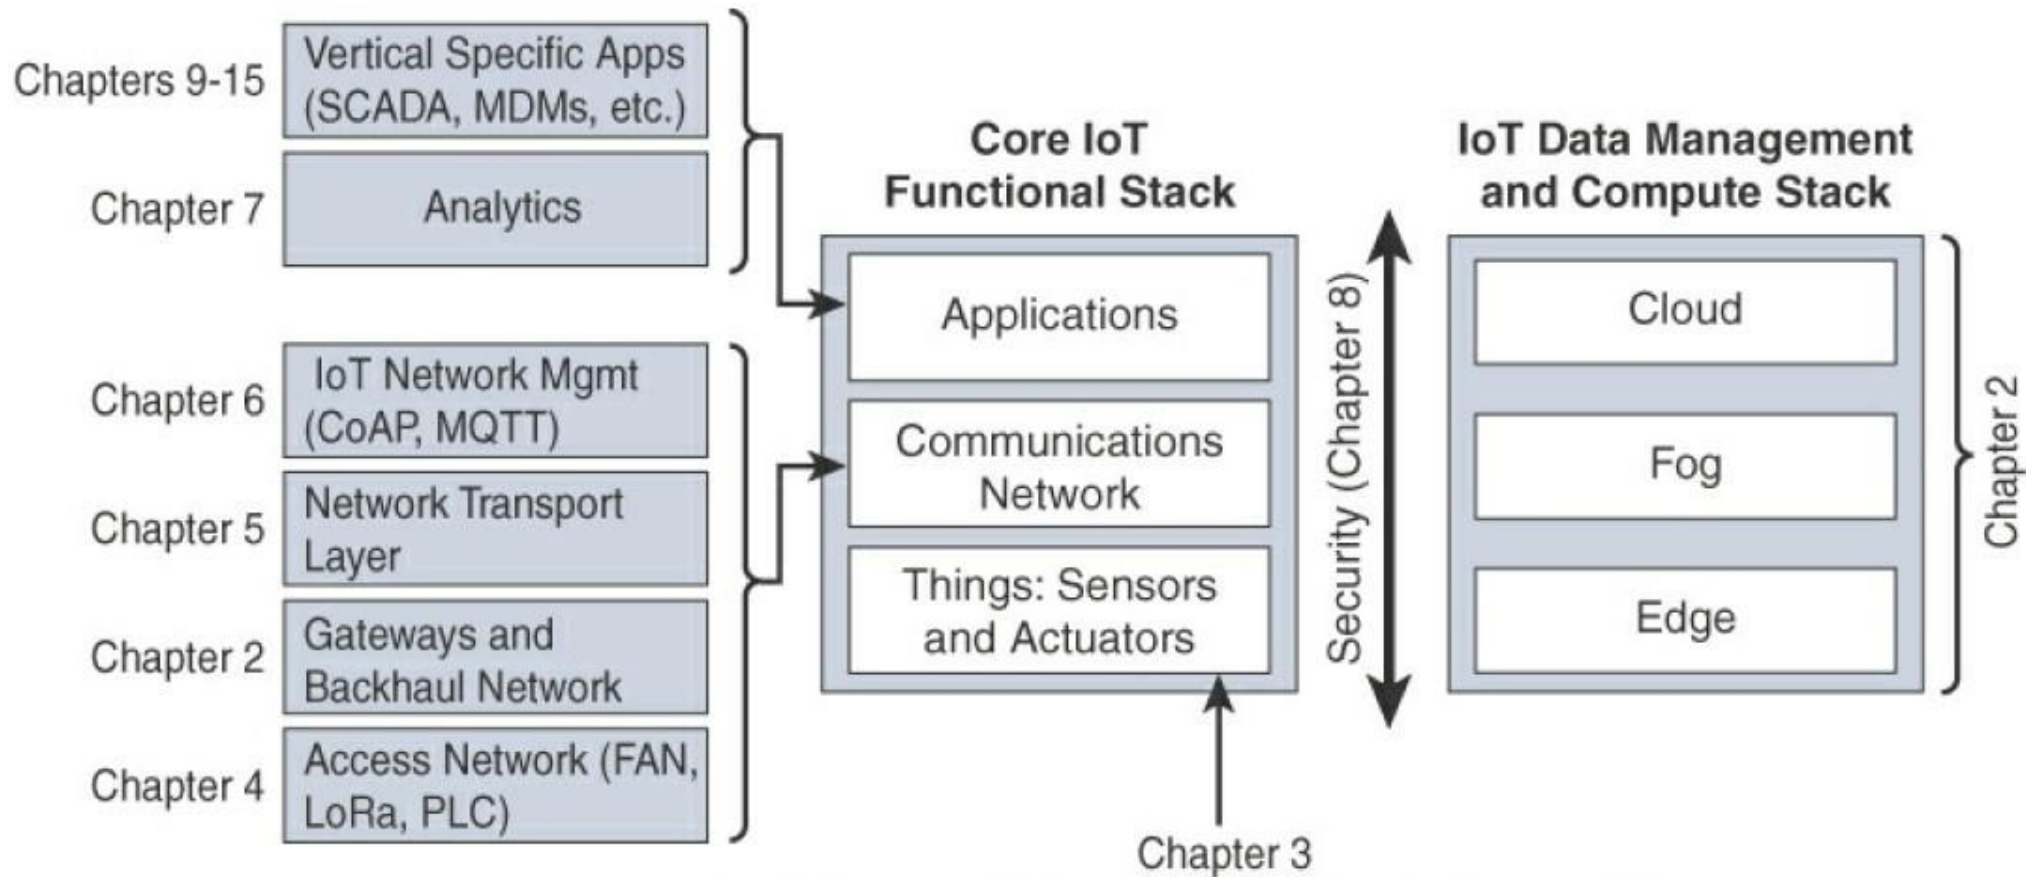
Chapters 9-15
Vertical Specific Apps (SCADA, MDMs, etc.)

Chapter 7
Analytics

Chapter 6
IoT Network Mgmt (CoAP, MQTT)

Chapter 5
Network Transport Layer

Chapter 2
Gateways and Backhaul Network

Chapter 4
Access Network (FAN, LoRa, PLC)

Core IoT Functional Stack

Applications

Communications Network

Things: Sensors and Actuators

Chapter 3

Security (Chapter 8)

IoT Data Management and Compute Stack

Cloud

Fog

Edge

Chapter 2